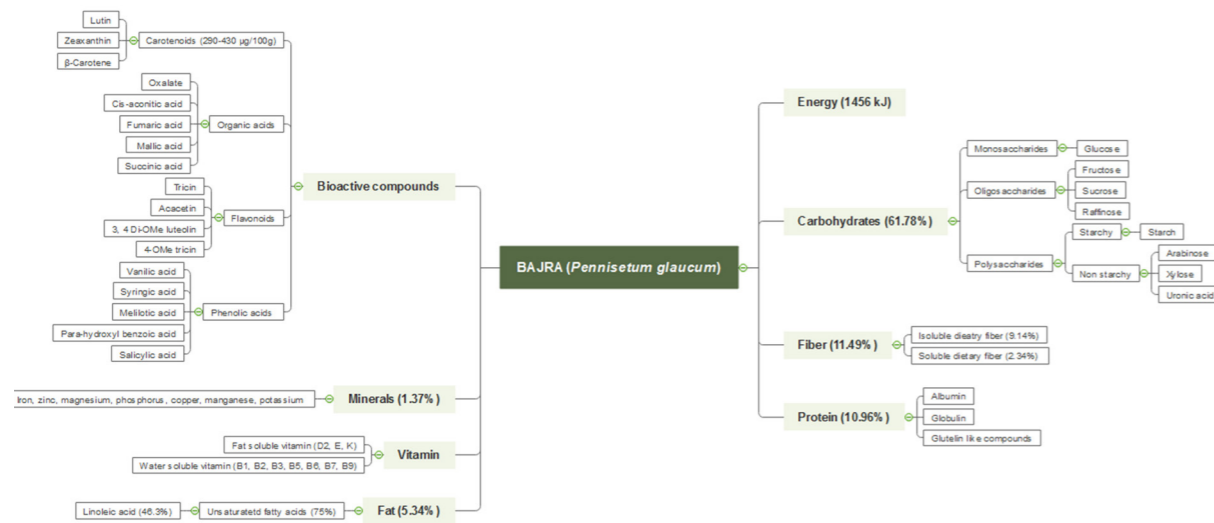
BAJRA (*Pennisetum glaucum*)

Bioactive compounds

Carotenoids (290-430 µg/100g)
Lutin
Zeaxanthin
β-Carotene

Organic acids
Oxalate
Cis-aconitic acid
Fumaric acid
Mallic acid
Succinic acid

Flavonoids
Tricin
Acacetin
3, 4 Di-OMe luteolin
4-OMe tricin

Phenolic acids
Vanilic acid
Syringic acid
Melilotic acid
Para-hydroxyl benzoic acid
Salicylic acid

Minerals (1.37% )
Iron, zinc, magnesium, phosphorus, copper, manganese, potassium

Vitamin
Fat soluble vitamin (D2, E, K)
Water soluble vitamin (B1, B2, B3, B5, B6, B7, B9)

Fat (5.34% )
Unsaturatetd fatty acids (75%)
Linoleic acid (46.3%)

Energy (1456 kJ)

Carbohydrates (61.78% )
Monosaccharides
Glucose
Oligosaccharides
Fructose
Sucrose
Raffinose
Polysaccharides
Starchy
Starch
Non starchy
Arabinose
Xylose
Uronic acid

Fiber (11.49% )
Isoluble dieatry fiber (9.14%)
Soluble dietary fiber (2.34%)

Protein (10.96% )
Albumin
Globulin
Glutelin like compounds